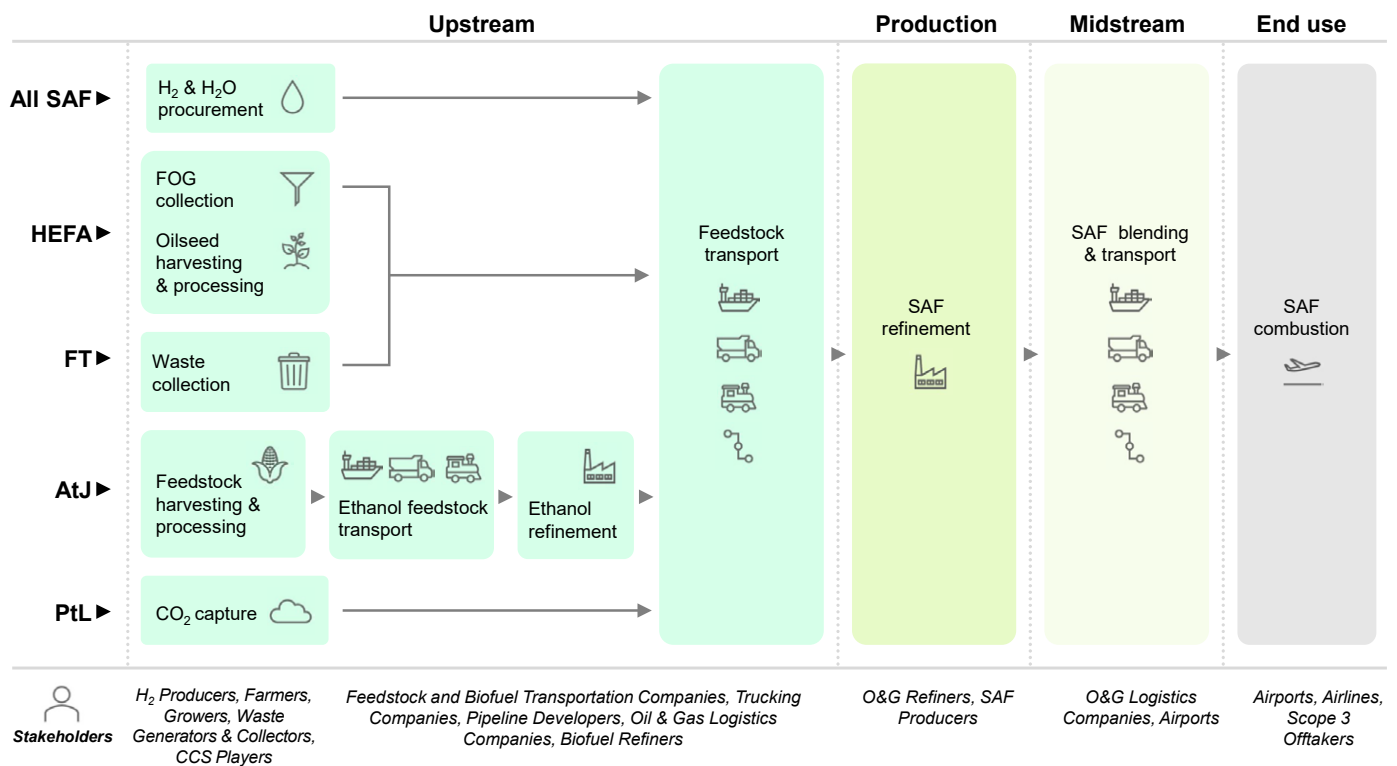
Upstream

Production

Midstream

End use

All SAF ▶

HEFA ▶

FT ▶

AtJ ▶

PtL ▶

$H_2$ & $H_2O$ procurement

FOG collection

Oilseed harvesting & processing

Waste collection

Feedstock harvesting & processing

Ethanol feedstock transport

Ethanol refinement

$CO_2$ capture

Feedstock transport

SAF refinement

SAF blending & transport

SAF combustion

Stakeholders

$H_2$ Producers, Farmers, Growers, Waste Generators & Collectors, CCS Players

Feedstock and Biofuel Transportation Companies, Trucking Companies, Pipeline Developers, Oil & Gas Logistics Companies, Biofuel Refiners

O&G Refiners, SAF Producers

O&G Logistics Companies, Airports

Airports, Airlines, Scope 3 Offtakers